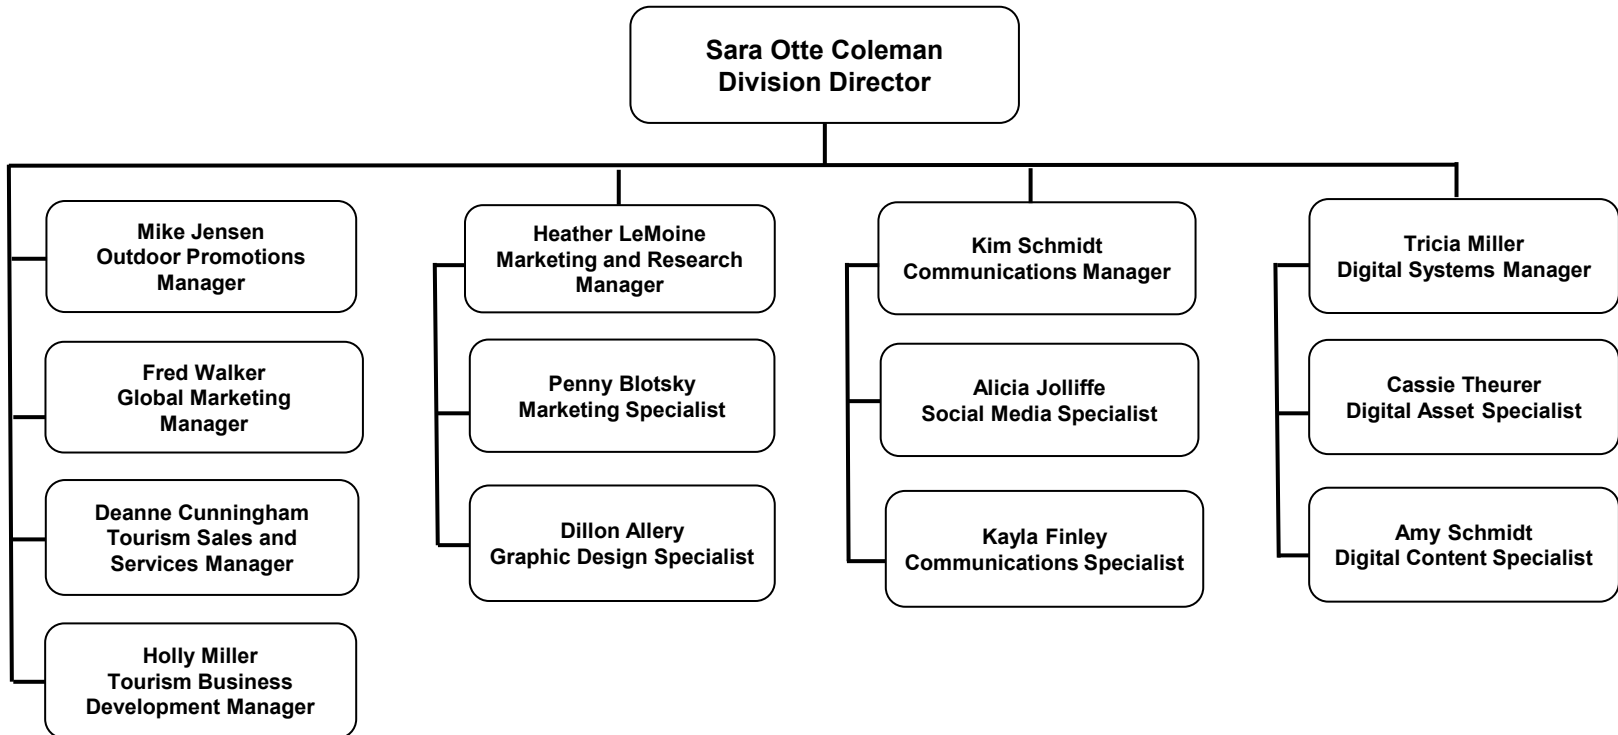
Sara Otte Coleman
Division Director

Mike Jensen
Outdoor Promotions Manager

Fred Walker
Global Marketing Manager

Deanne Cunningham
Tourism Sales and Services Manager

Holly Miller
Tourism Business Development Manager

Heather LeMoine
Marketing and Research Manager

Penny Blotsky
Marketing Specialist

Dillon Allery
Graphic Design Specialist

Kim Schmidt
Communications Manager

Alicia Jolliffe
Social Media Specialist

Kayla Finley
Communications Specialist

Tricia Miller
Digital Systems Manager

Cassie Theurer
Digital Asset Specialist

Amy Schmidt
Digital Content Specialist